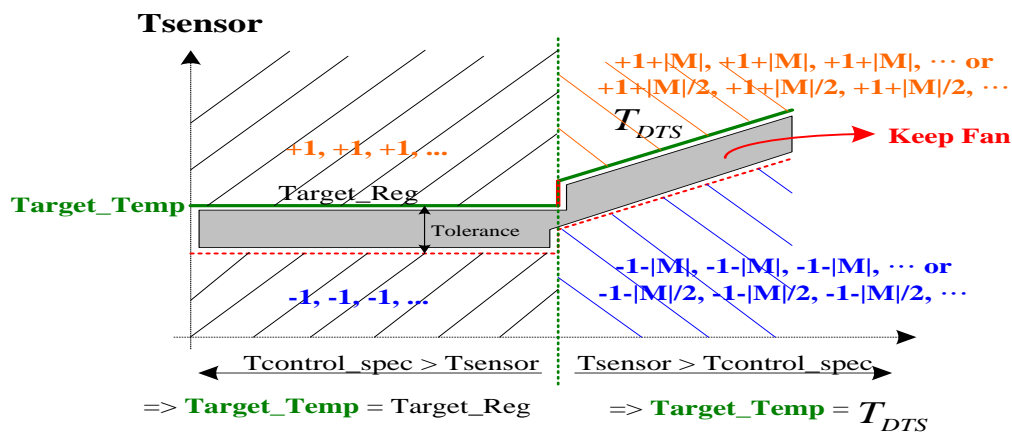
Tsensor

+1+|M|, +1+|M|, +1+|M|, ··· or
+1+|M|/2, +1+|M|/2, +1+|M|/2, ···

$T_{DTS}$

Keep Fan

+1, +1, +1, ...

Target_Reg

Target_Temp

Tolerance

-1-|M|, -1-|M|, -1-|M|, ··· or
-1-|M|/2, -1-|M|/2, -1-|M|/2, ···

-1, -1, -1, ...

Tcontrol_spec > Tsensor

Tsensor > Tcontrol_spec

=> Target_Temp = Target_Reg

=> Target_Temp = $T_{DTS}$